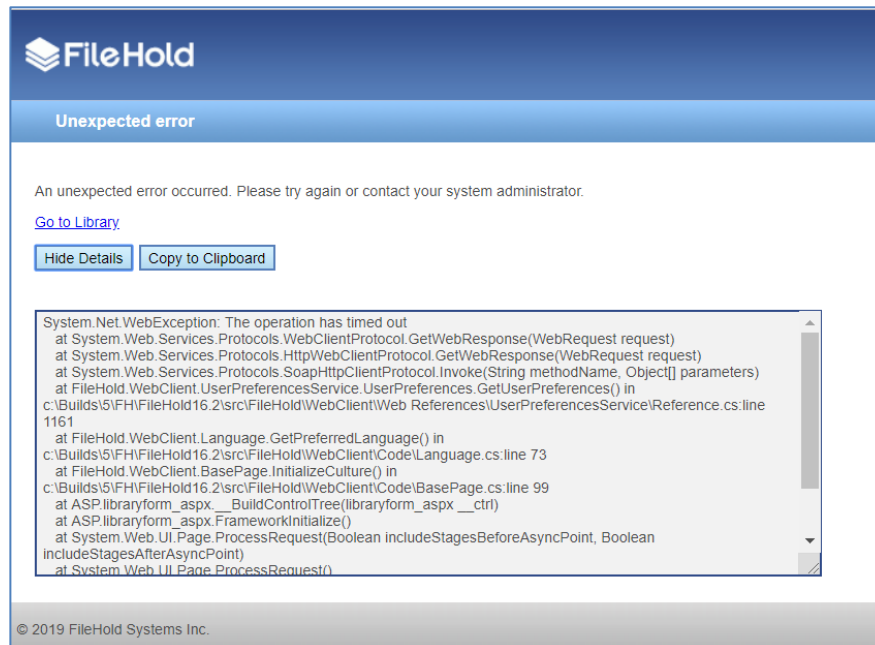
FileHold

Unexpected error

An unexpected error occurred. Please try again or contact your system administrator.

Go to Library

Hide Details Copy to Clipboard

System.Net.WebException: The operation has timed out
at System.Web.Services.Protocols.WebClientProtocol.GetWebResponse(WebRequest request)
at System.Web.Services.Protocols.HttpWebClientProtocol.GetWebResponse(WebRequest request)
at System.Web.Services.Protocols.SoapHttpClientProtocol.Invoke(String methodName, Object[] parameters)
at FileHold.WebClient.UserPreferencesService.UserPreferences.GetUserPreferences() in c:\Builds\5\FH\FileHold16.2\src\FileHold\WebClient\Web References\UserPreferencesService\Reference.cs:line 1161
at FileHold.WebClient.Language.GetPreferredLanguage() in c:\Builds\5\FH\FileHold16.2\src\FileHold\WebClient\Code\Language.cs:line 73
at FileHold.WebClient.BasePage.InitializeCulture() in c:\Builds\5\FH\FileHold16.2\src\FileHold\WebClient\Code\BasePage.cs:line 99
at ASP.libraryform_aspx.__BuildControlTree(libraryform_aspx __ctrl)
at ASP.libraryform_aspx.FrameworkInitialize()
at System.Web.UI.Page.ProcessRequest(Boolean includeStagesBeforeAsyncPoint, Boolean includeStagesAfterAsyncPoint)
at System.Web.UI.Page.ProcessRequest()

© 2019 FileHold Systems Inc.